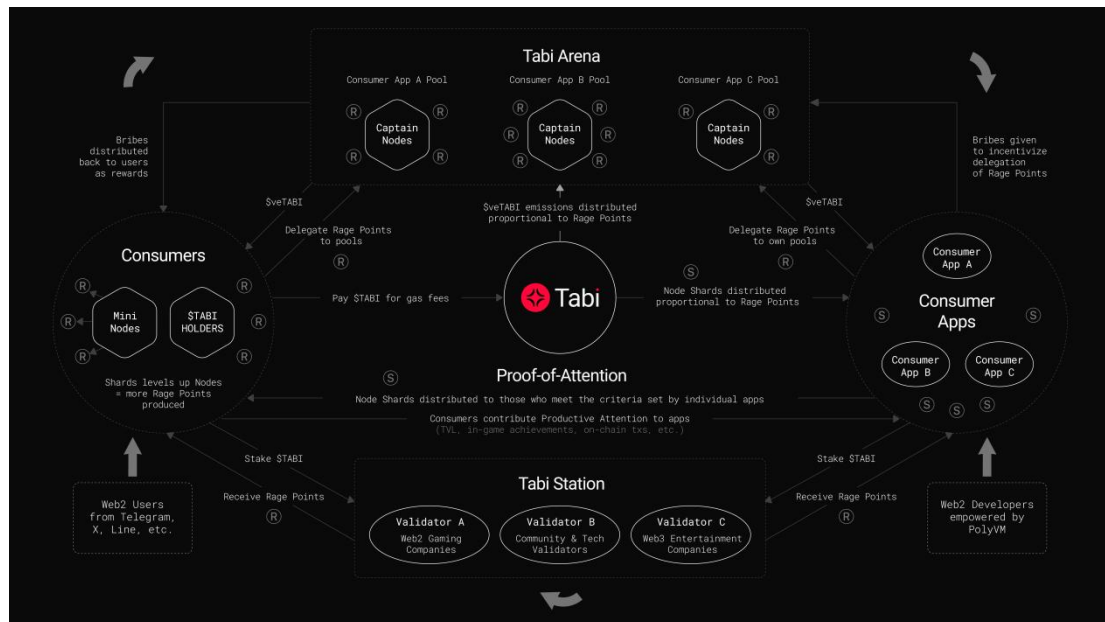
Tabi Arena

Consumer App A Pool
Consumer App B Pool
Consumer App C Pool

Captain Nodes
Captain Nodes
Captain Nodes

Bribes distributed back to users as rewards

Bribes given to incentivize delegation of Rage Points

$veTABI

Delegate Rage Points to pools

$veTABI emissions distributed proportional to Rage Points

$veTABI

Delegate Rage Points to own pools

Consumers

Mini Nodes

$TABI HOLDERS

Shards levels up Nodes = more Rage Points produced

Pay $TABI for gas fees

Tabi

Node Shards distributed proportional to Rage Points

Consumer Apps

Consumer App A

Consumer App B

Consumer App C

Proof-of-Attention

Node Shards distributed to those who meet the criteria set by individual apps

Consumers contribute Productive Attention to apps (TVL, in-game achievements, on-chain txs, etc.)

Stake $TABI

Receive Rage Points

Stake $TABI

Receive Rage Points

Tabi Station

Validator A
Web2 Gaming Companies

Validator B
Community & Tech Validators

Validator C
Web3 Entertainment Companies

Web2 Users from Telegram, X, Line, etc.

Web2 Developers empowered by PolyVM